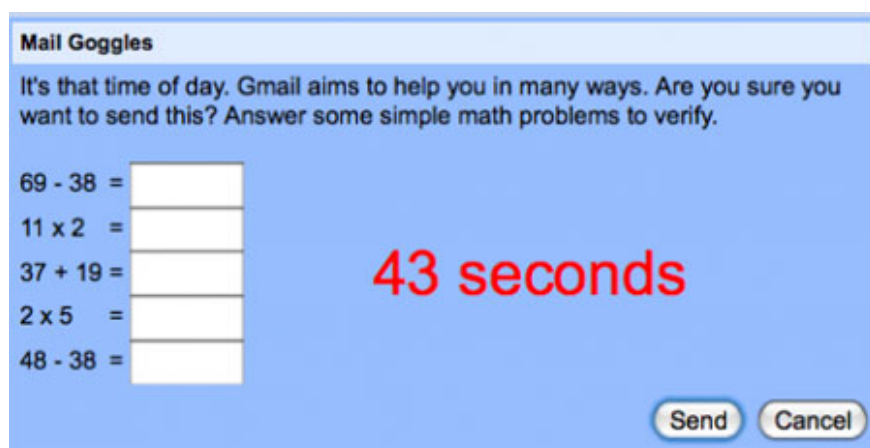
Mail Goggles

It's that time of day. Gmail aims to help you in many ways. Are you sure you want to send this? Answer some simple math problems to verify.

$69 - 38 =$
$11 \times 2 =$
$37 + 19 =$
$2 \times 5 =$
$48 - 38 =$

43 seconds

Send Cancel